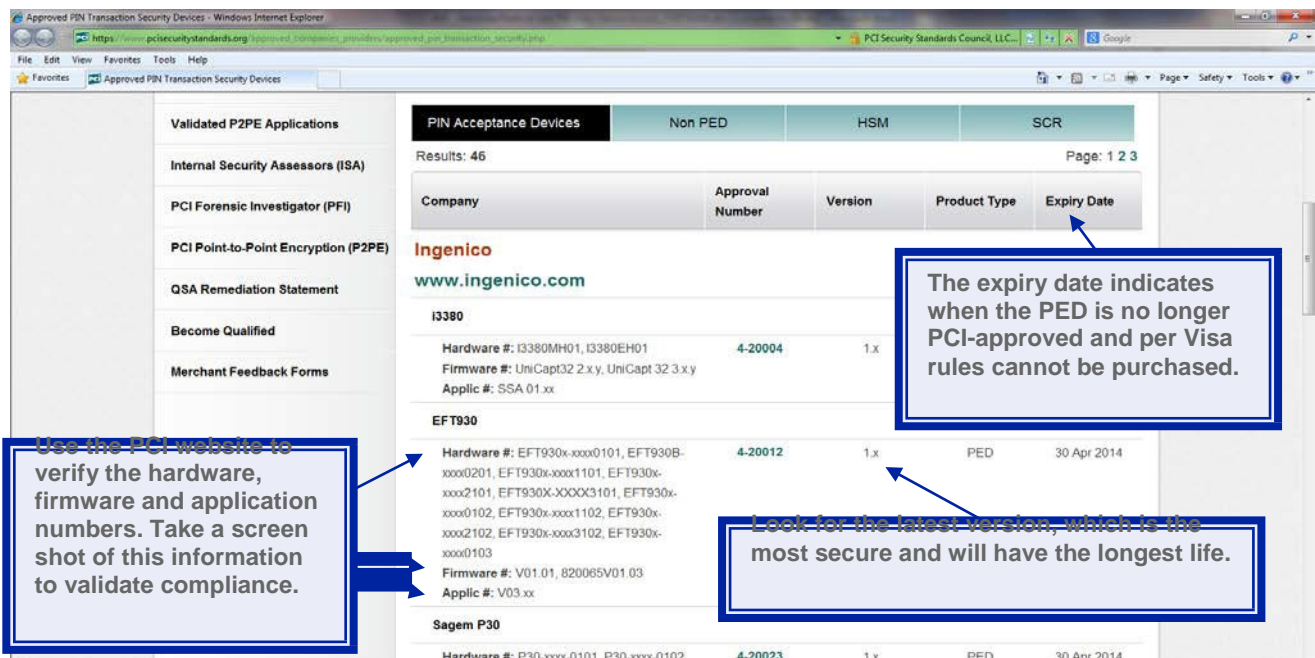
Approved PIN Transaction Security Devices - Windows Internet Explorer

https://www.pcisecuritystandards.org/approved_companies_providers/approved_pin_transaction_security.php

PCI Security Standards Council, LLC... Google

File Edit View Favorites Tools Help

Favorites Approved PIN Transaction Security Devices

Page ▾ Safety ▾ Tools ▾

Validated P2PE Applications

Internal Security Assessors (ISA)

PCI Forensic Investigator (PFI)

PCI Point-to-Point Encryption (P2PE)

QSA Remediation Statement

Become Qualified

Merchant Feedback Forms

PIN Acceptance Devices | Non PED | HSM | SCR

Results: 46

Page: 1 2 3

| Company | Approval Number | Version | Product Type | Expiry Date |
|---|---|---|---|---|

Ingenico

www.ingenico.com

i3380

Hardware #: I3380MH01, I3380EH01 4-20004 1.x
Firmware #: UniCapt32 2.x.y, UniCapt 32 3.x.y
Applic #: SSA 01.xx

EFT930

Hardware #: EFT930x-xxxx0101, EFT930B-xxxx0201, EFT930x-xxxx1101, EFT930x-xxxx2101, EFT930X-XXXX3101, EFT930x-xxxx0102, EFT930x-xxxx1102, EFT930x-xxxx2102, EFT930x-xxxx3102, EFT930x-xxxx0103 4-20012 1.x PED 30 Apr 2014
Firmware #: V01.01, 820065V01.03
Applic #: V03.xx

Sagem P30

Hardware #: P30-xxxx-0101, P30-xxxx-0102 4-20023 1.x PED 30 Apr 2014

The expiry date indicates when the PED is no longer PCI-approved and per Visa rules cannot be purchased.

Use the PCI website to verify the hardware, firmware and application numbers. Take a screen shot of this information to validate compliance.

Look for the latest version, which is the most secure and will have the longest life.